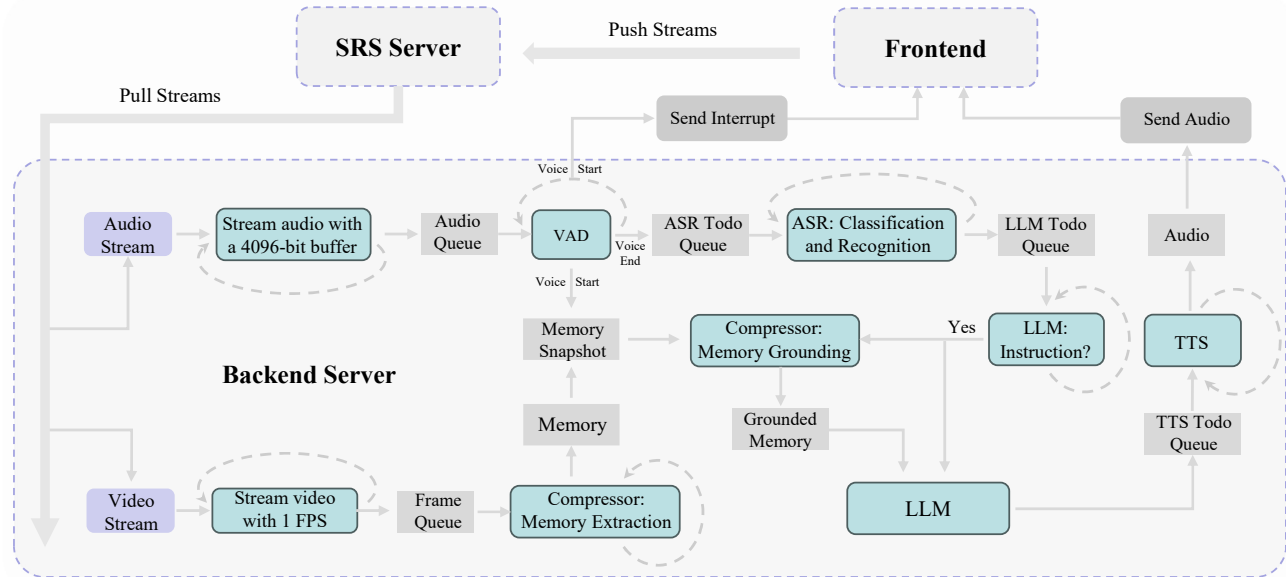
SRS Server

Push Streams

Frontend

Pull Streams

Send Interrupt

Send Audio

Voice Start

Audio Stream

Stream audio with a 4096-bit buffer

Audio Queue

VAD

Voice End

ASR Todo Queue

ASR: Classification and Recognition

LLM Todo Queue

Audio

Voice Start

Memory Snapshot

Compressor: Memory Grounding

Yes

LLM: Instruction?

TTS

Backend Server

Memory

Grounded Memory

TTS Todo Queue

Video Stream

Stream video with 1 FPS

Frame Queue

Compressor: Memory Extraction

LLM